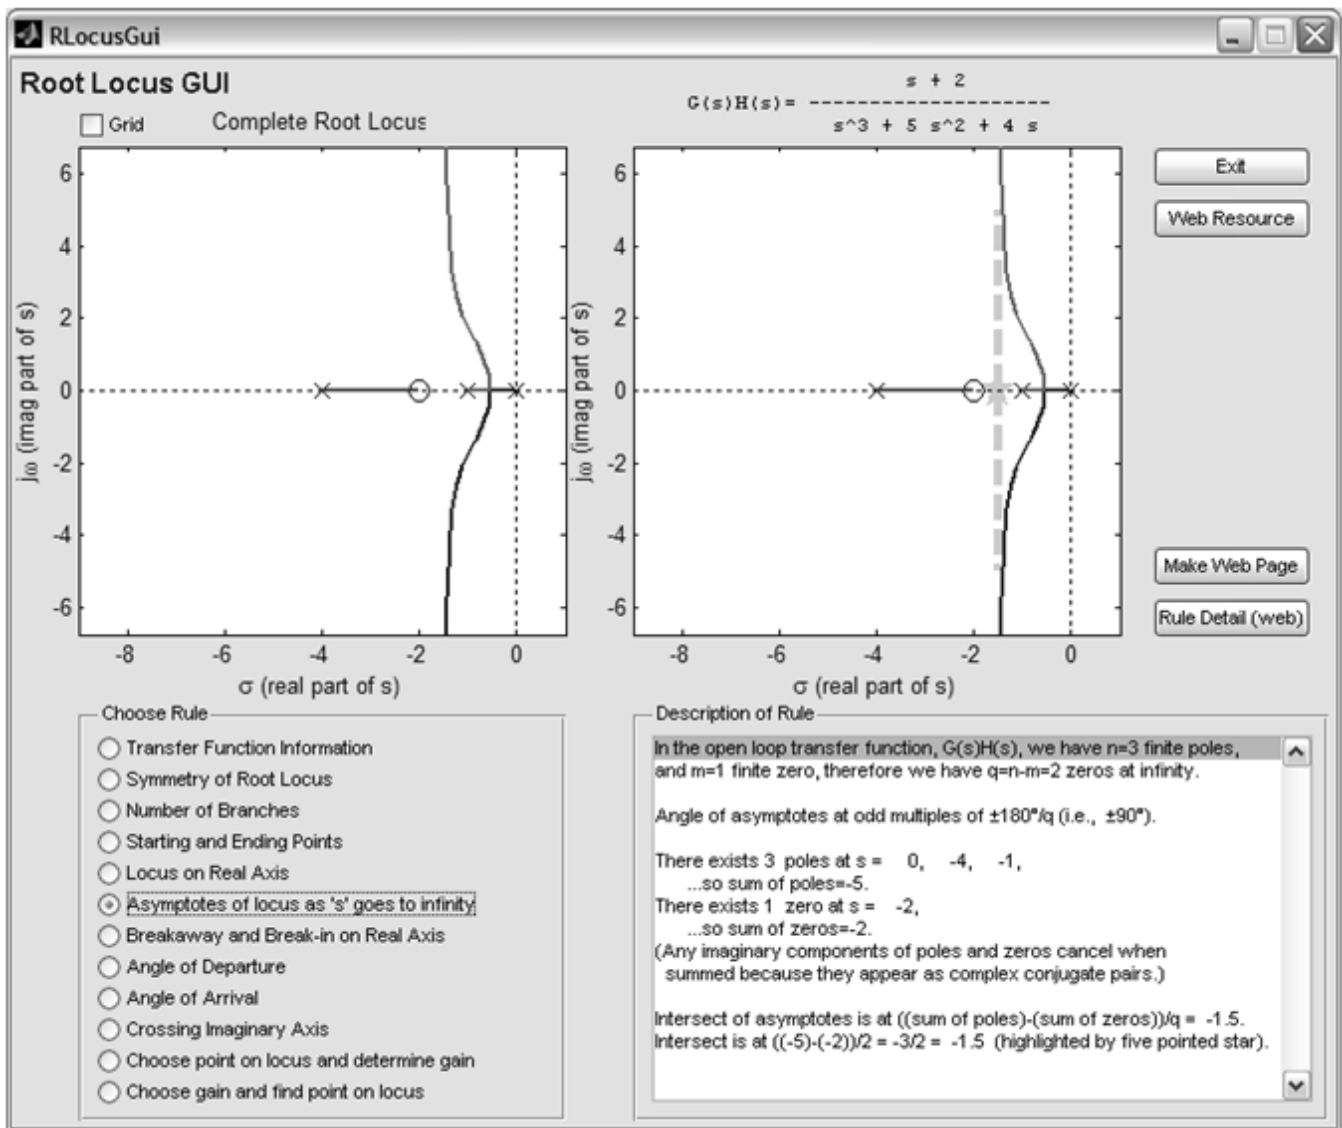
RLocusGui

Root Locus GUI

Grid

Complete Root Locus

G(s)H(s) = $\frac{s + 2}{s^3 + 5 s^2 + 4 s}$

6
4
2
0
-2
-4
-6

jω (imag part of s)

-8 -6 -4 -2 0

σ (real part of s)

6
4
2
0
-2
-4
-6

jω (imag part of s)

-8 -6 -4 -2 0

σ (real part of s)

Exit

Web Resource

Make Web Page

Rule Detail (web)

Choose Rule

Transfer Function Information
Symmetry of Root Locus
Number of Branches
Starting and Ending Points
Locus on Real Axis
Asymptotes of locus as 's' goes to infinity
Breakaway and Break-in on Real Axis
Angle of Departure
Angle of Arrival
Crossing Imaginary Axis
Choose point on locus and determine gain
Choose gain and find point on locus

Description of Rule

In the open loop transfer function, G(s)H(s), we have n=3 finite poles, and m=1 finite zero, therefore we have q=n-m=2 zeros at infinity.

Angle of asymptotes at odd multiples of ±180°/q (i.e., ±90°).

There exists 3 poles at s = 0, -4, -1,
...so sum of poles=-5.
There exists 1 zero at s = -2,
...so sum of zeros=-2.
(Any imaginary components of poles and zeros cancel when summed because they appear as complex conjugate pairs.)

Intersect of asymptotes is at ((sum of poles)-(sum of zeros))/q = -1.5.
Intersect is at ((-5)-(-2))/2 = -3/2 = -1.5 (highlighted by five pointed star).